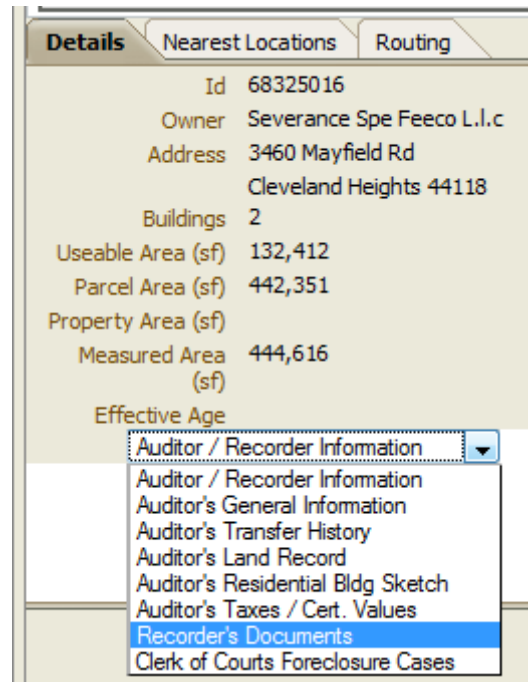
Details | Nearest Locations | Routing

| | |
|---|---|
| Id | 68325016 |
| Owner | Severance Spe Feeco L.l.c |
| Address | 3460 Mayfield Rd |
| | Cleveland Heights 44118 |
| Buildings | 2 |
| Useable Area (sf) | 132,412 |
| Parcel Area (sf) | 442,351 |
| Property Area (sf) | |
| Measured Area (sf) | 444,616 |
| Effective Age | |

Auditor / Recorder Information

Auditor / Recorder Information
Auditor's General Information
Auditor's Transfer History
Auditor's Land Record
Auditor's Residential Bldg Sketch
Auditor's Taxes / Cert. Values
Recorder's Documents
Clerk of Courts Foreclosure Cases